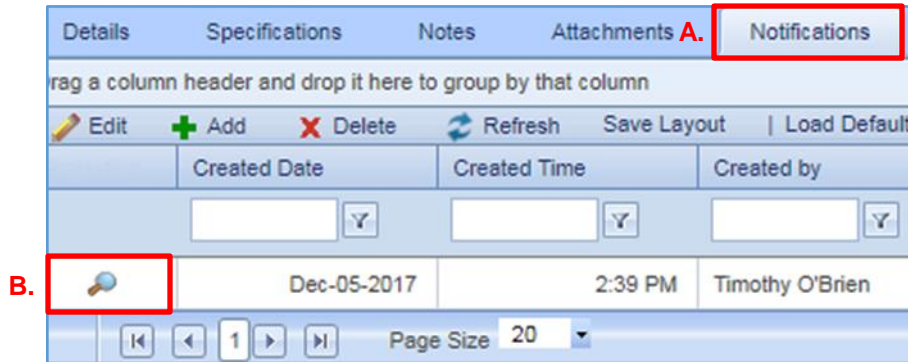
Details Specifications Notes Attachments A. Notifications

rag a column header and drop it here to group by that column

Edit Add Delete Refresh Save Layout | Load Default

| | Created Date | Created Time | Created by |
|---|---|---|---|
| | | | |
| B. | Dec-05-2017 | 2:39 PM | Timothy O'Brien |

1 Page Size 20